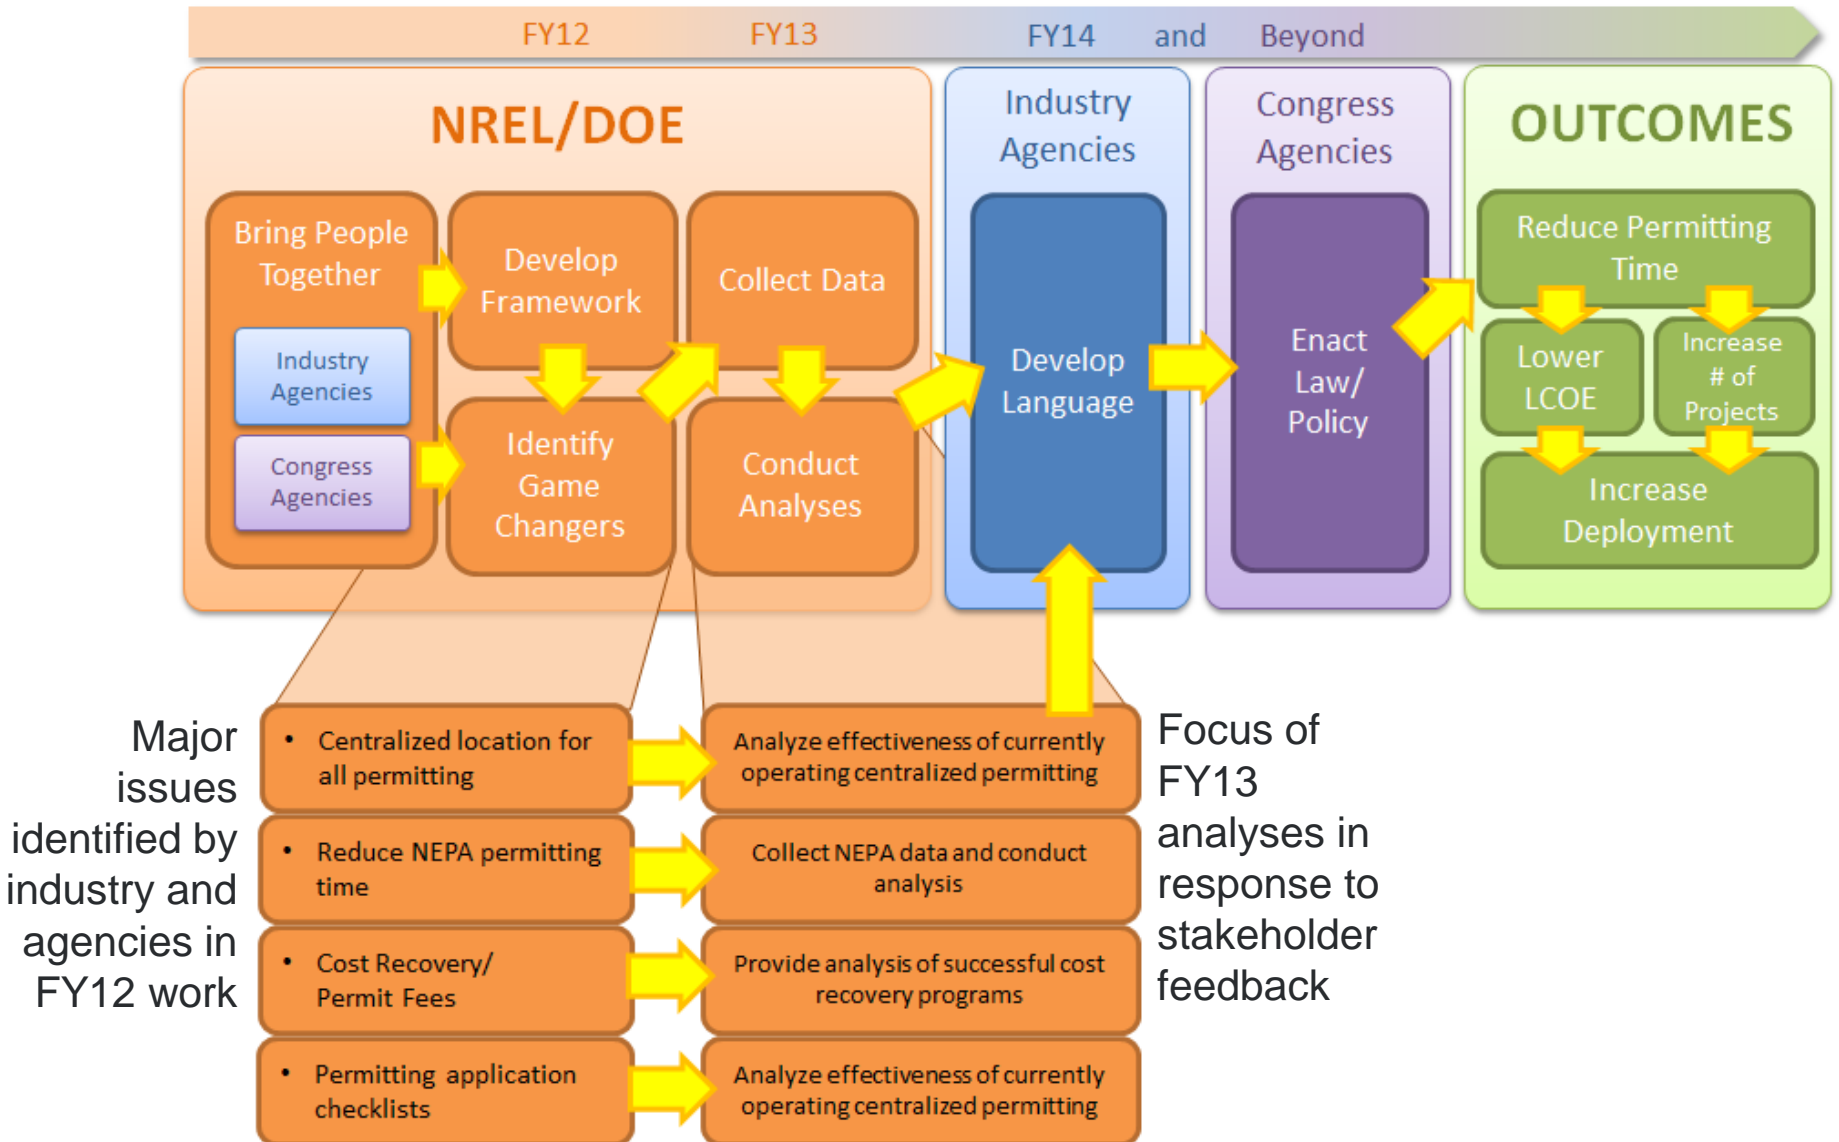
FY12 FY13 FY14 and Beyond

NREL/DOE

Bring People Together

Industry Agencies

Congress Agencies

Develop Framework

Identify Game Changers

Collect Data

Conduct Analyses

Industry Agencies

Develop Language

Congress Agencies

Enact Law/ Policy

OUTCOMES

Reduce Permitting Time

Lower LCOE

Increase # of Projects

Increase Deployment

Major issues identified by industry and agencies in FY12 work

- Centralized location for all permitting

- Reduce NEPA permitting time

- Cost Recovery/ Permit Fees

- Permitting application checklists

Analyze effectiveness of currently operating centralized permitting

Collect NEPA data and conduct analysis

Provide analysis of successful cost recovery programs

Analyze effectiveness of currently operating centralized permitting

Focus of FY13 analyses in response to stakeholder feedback